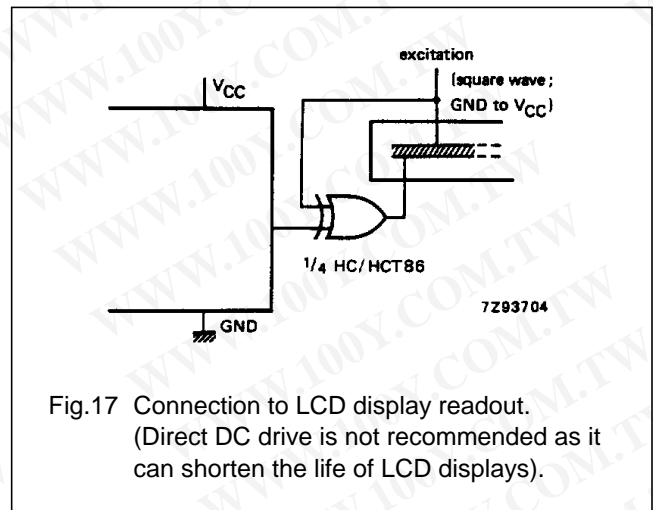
WWW.100Y.COM.TW

$V_{CC}$

excitation (square wave ; GND to $V_{CC}$)

$^1/_4$ HC/HCT86

7Z93704

GND

Fig.17 Connection to LCD display readout. (Direct DC drive is not recommended as it can shorten the life of LCD displays).